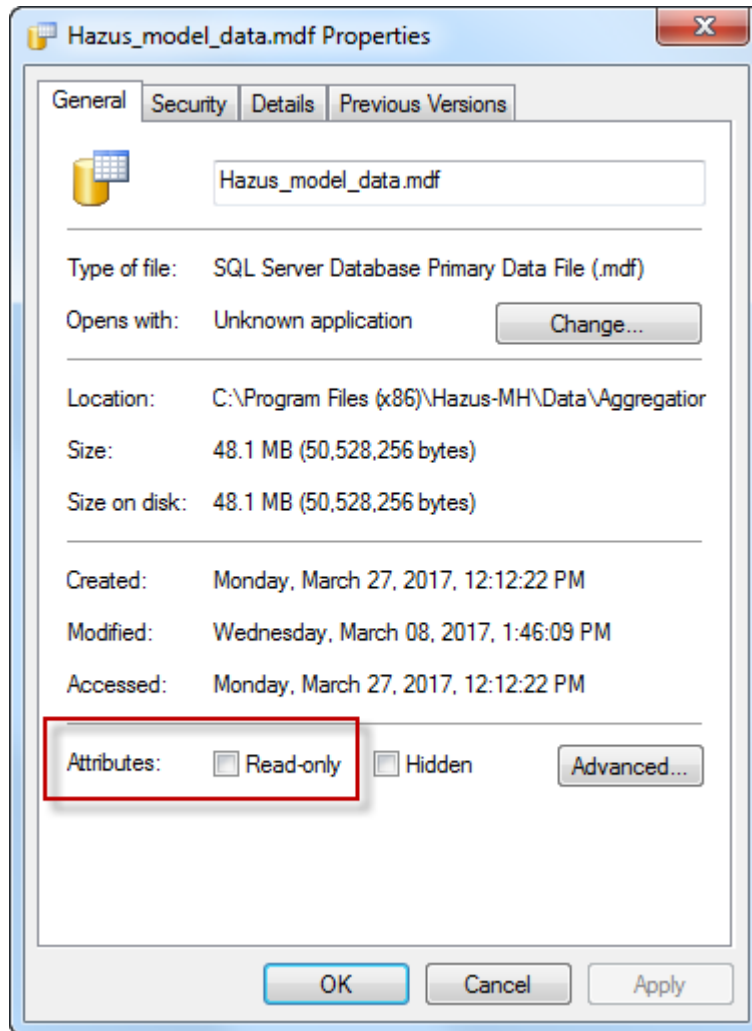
Hazus_model_data.mdf Properties

General | Security | Details | Previous Versions

Hazus_model_data.mdf

Type of file: SQL Server Database Primary Data File (.mdf)

Opens with: Unknown application Change...

Location: C:\Program Files (x86)\Hazus-MH\Data\Aggregatio

Size: 48.1 MB (50,528,256 bytes)

Size on disk: 48.1 MB (50,528,256 bytes)

Created: Monday, March 27, 2017, 12:12:22 PM

Modified: Wednesday, March 08, 2017, 1:46:09 PM

Accessed: Monday, March 27, 2017, 12:12:22 PM

Attributes: Read-only Hidden Advanced...

OK Cancel Apply